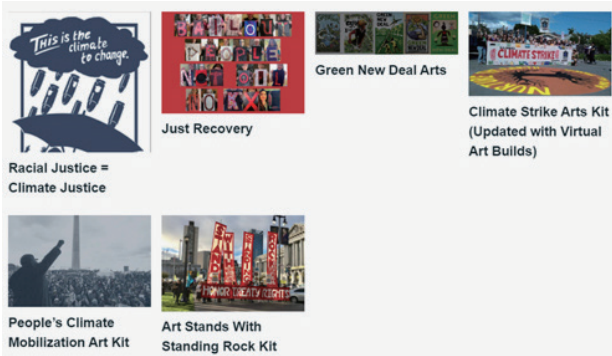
This is the climate to change.

Racial Justice = Climate Justice

BAILOUT PEOPLE NOT OIL NO KXL

Just Recovery

Green New Deal Arts

CLIMATE STRIKE

Climate Strike Arts Kit (Updated with Virtual Art Builds)

People's Climate Mobilization Art Kit

HONOR TREATY RIGHTS

Art Stands With Standing Rock Kit